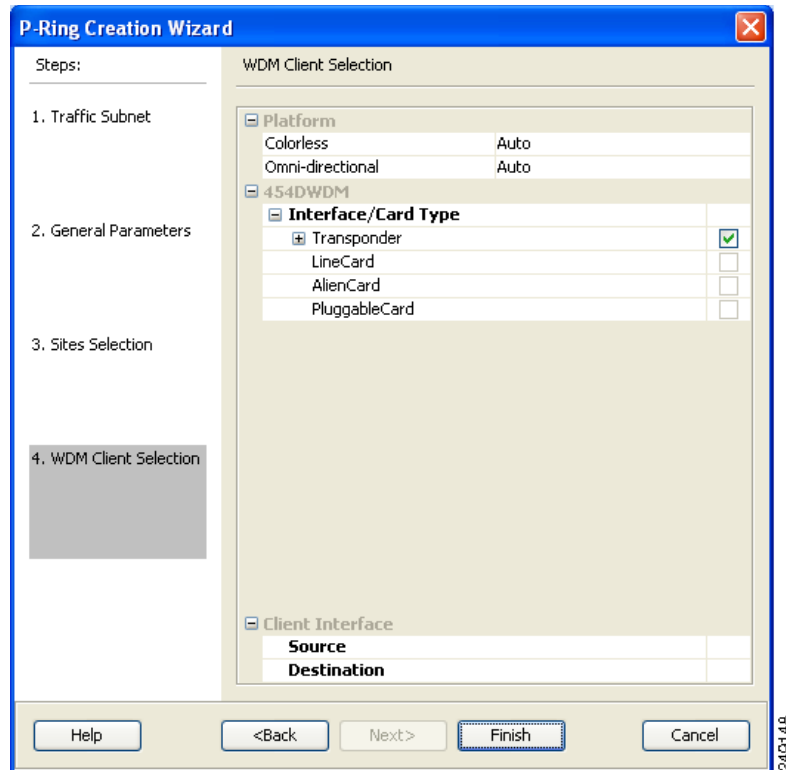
P-Ring Creation Wizard

Steps:

1. Traffic Subnet

2. General Parameters

3. Sites Selection

4. WDM Client Selection

WDM Client Selection

Platform

| | |
|---|---|
| Colorless | Auto |
| Omni-directional | Auto |

454DWDM

Interface/Card Type

| | |
|---|---|
| Transponder | ☑ |
| LineCard | ☐ |
| AlienCard | ☐ |
| PluggableCard | ☐ |

Client Interface

Source

Destination

Help

<Back

Next>

Finish

Cancel

240148